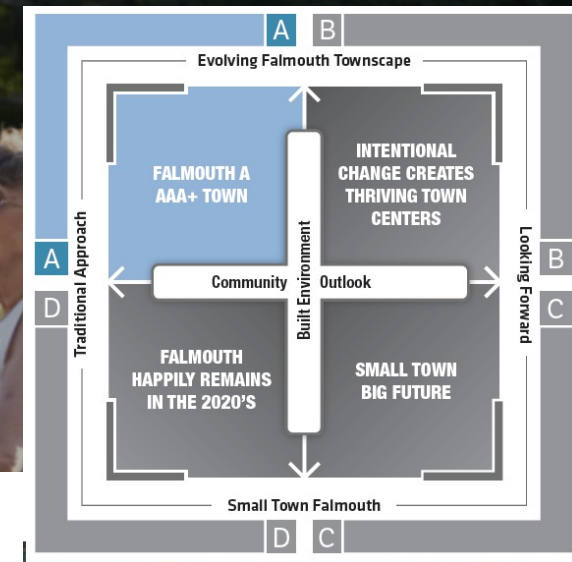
A B

Evolving Falmouth Townscape

FALMOUTH A AAA+ TOWN

INTENTIONAL CHANGE CREATES THRIVING TOWN CENTERS

A

Traditional Approach

Community

Built Environment

Outlook

Looking Forward

B

D

C

FALMOUTH HAPPILY REMAINS IN THE 2020'S

SMALL TOWN BIG FUTURE

Small Town Falmouth

D C